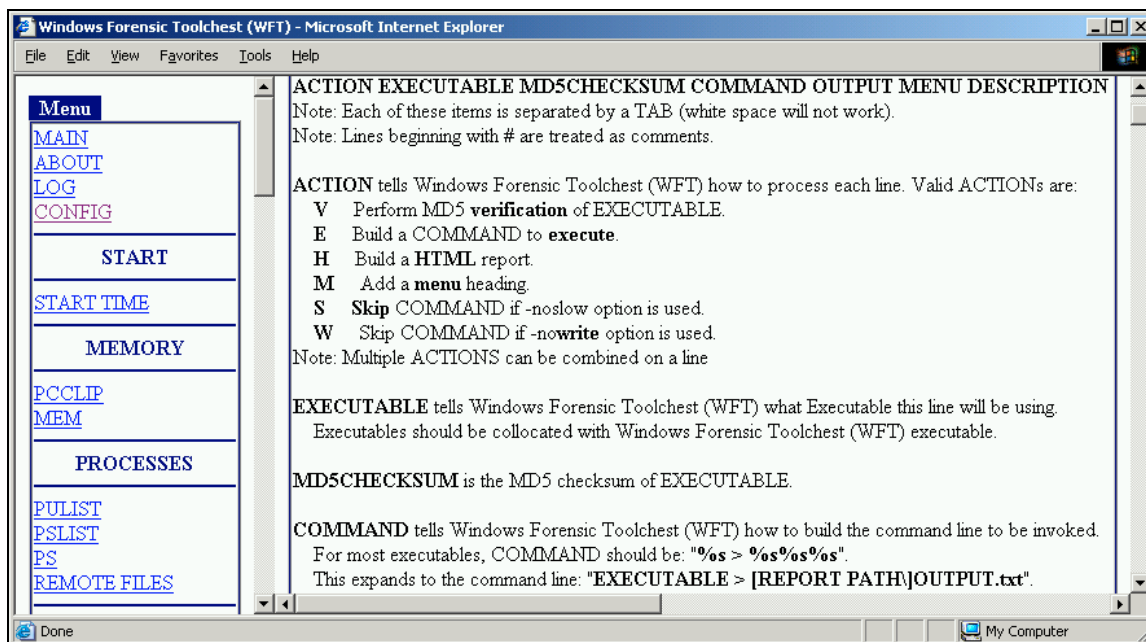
Windows Forensic Toolchest (WFT) - Microsoft Internet Explorer

File Edit View Favorites Tools Help

Menu
MAIN
ABOUT
LOG
CONFIG

START

START TIME

MEMORY

PCCLIP
MEM

PROCESSES

PULIST
PSLIST
PS
REMOTE FILES

ACTION EXECUTABLE MD5CHECKSUM COMMAND OUTPUT MENU DESCRIPTION
Note: Each of these items is separated by a TAB (white space will not work).
Note: Lines beginning with # are treated as comments.

ACTION tells Windows Forensic Toolchest (WFT) how to process each line. Valid ACTIONs are:
V Perform MD5 verification of EXECUTABLE.
E Build a COMMAND to execute.
H Build a HTML report.
M Add a menu heading.
S Skip COMMAND if -noslow option is used.
W Skip COMMAND if -nowrite option is used.
Note: Multiple ACTIONS can be combined on a line

EXECUTABLE tells Windows Forensic Toolchest (WFT) what Executable this line will be using.
Executables should be collocated with Windows Forensic Toolchest (WFT) executable.

MD5CHECKSUM is the MD5 checksum of EXECUTABLE.

COMMAND tells Windows Forensic Toolchest (WFT) how to build the command line to be invoked.
For most executables, COMMAND should be: "%s > %s%s%s".
This expands to the command line: "EXECUTABLE > [REPORT PATH\]OUTPUT.txt".

Done
My Computer